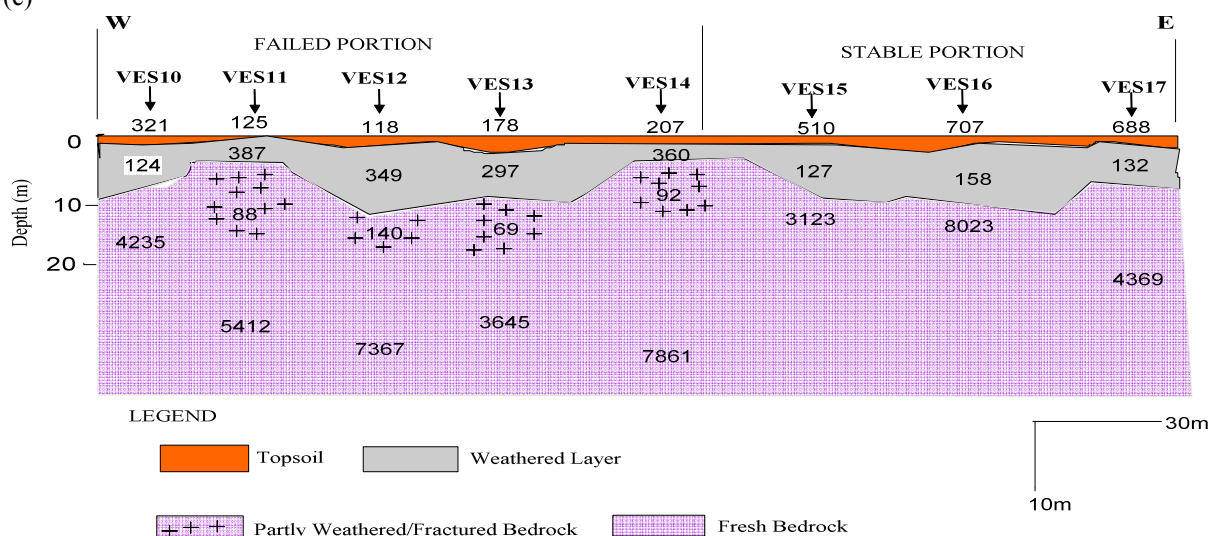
(c)

W

E

FAILED PORTION

STABLE PORTION

VES10 VES11 VES12 VES13 VES14 VES15 VES16 VES17

321 125 118 178 207 510 707 688

0

10

20

Depth (m)

124 387 349 297 360 127 158 132

88 140 69 92

4235 3123 8023 4369

5412 7367 3645 7861

LEGEND

Topsoil

Weathered Layer

Partly Weathered/Fractured Bedrock

Fresh Bedrock

30m

10m